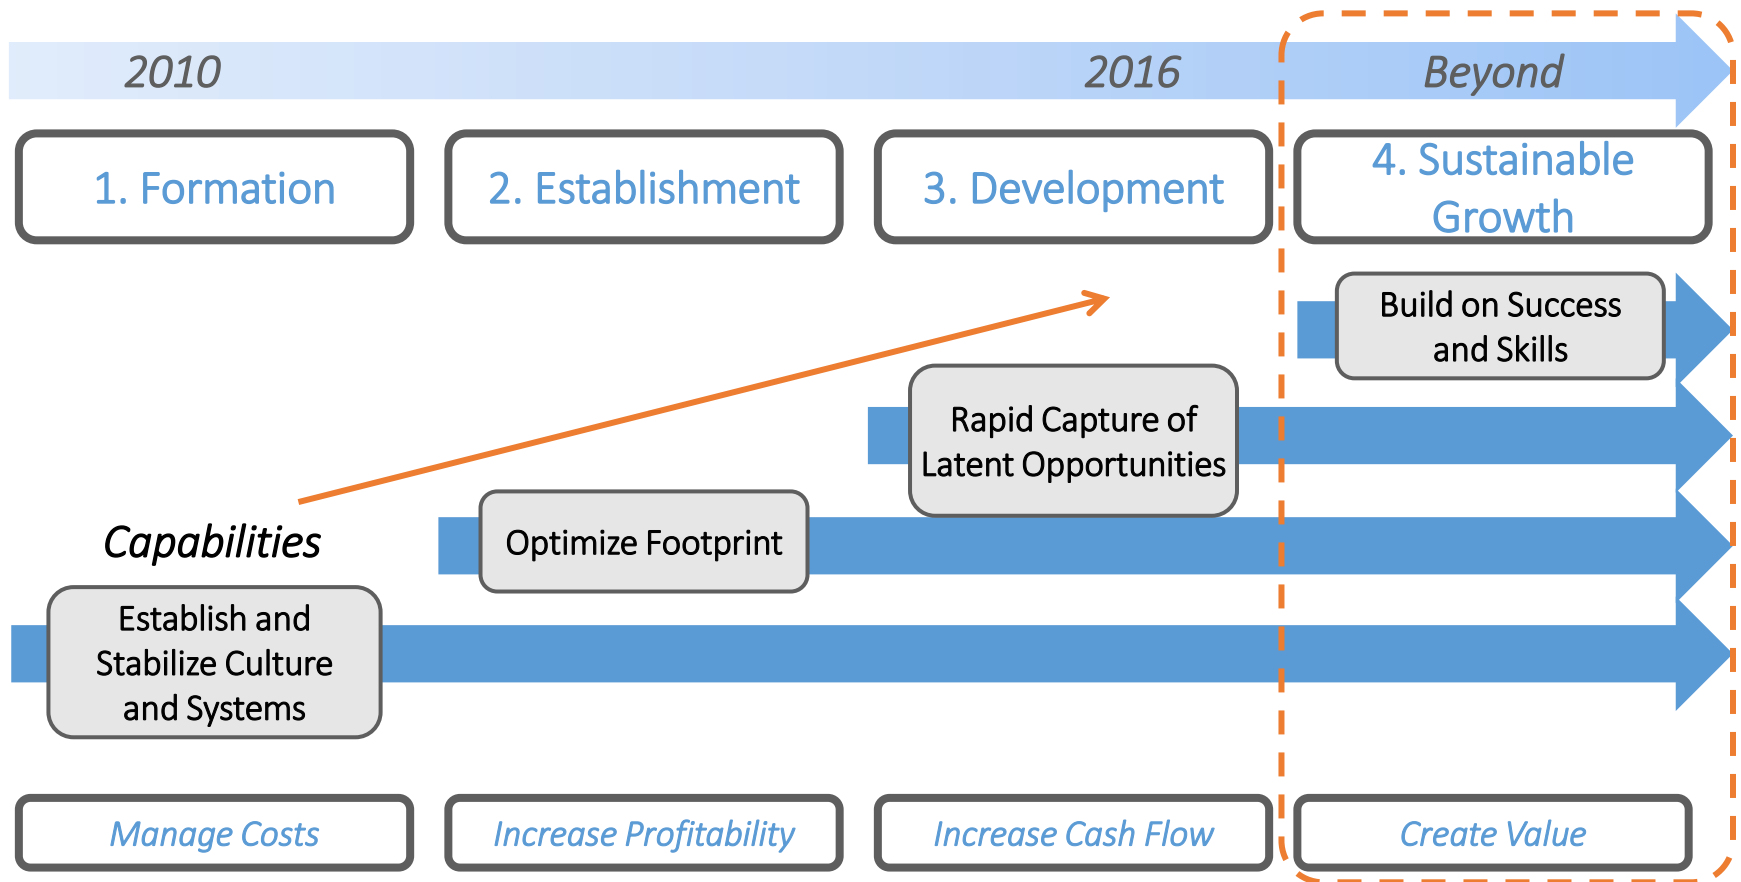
2010

2016

Beyond

1. Formation

2. Establishment

3. Development

4. Sustainable Growth

Build on Success and Skills

Rapid Capture of Latent Opportunities

Optimize Footprint

Capabilities

Establish and Stabilize Culture and Systems

Manage Costs

Increase Profitability

Increase Cash Flow

Create Value